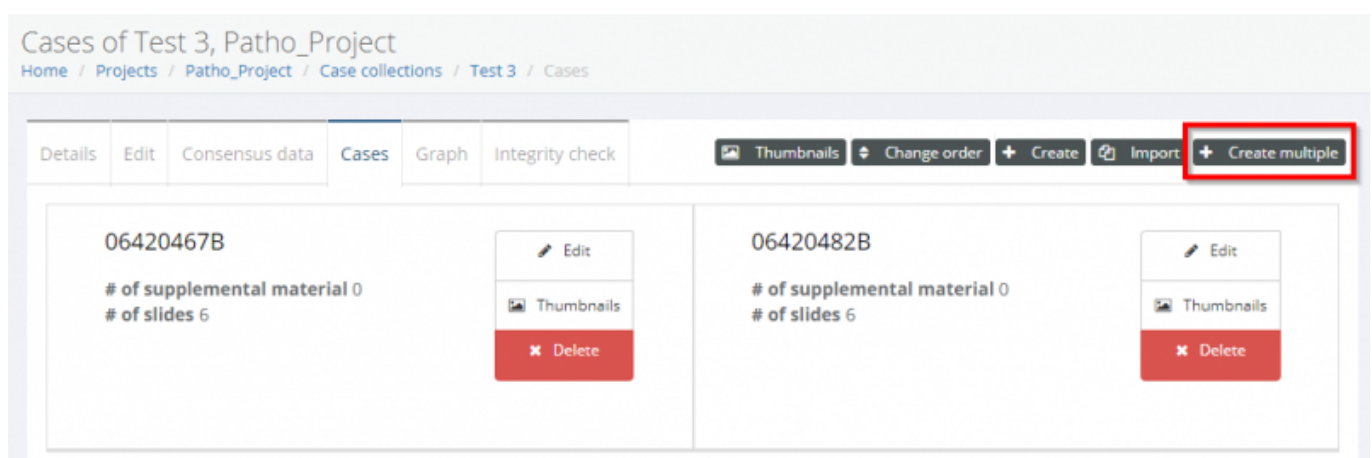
Cases of Test 3, Patho_Project

Home / Projects / Patho_Project / Case collections / Test 3 / Cases

Details Edit Consensus data Cases Graph Integrity check

Thumbnails Change order + Create Import + Create multiple

06420467B

# of supplemental material 0
# of slides 6

Edit
Thumbnails
Delete

06420482B

# of supplemental material 0
# of slides 6

Edit
Thumbnails
Delete